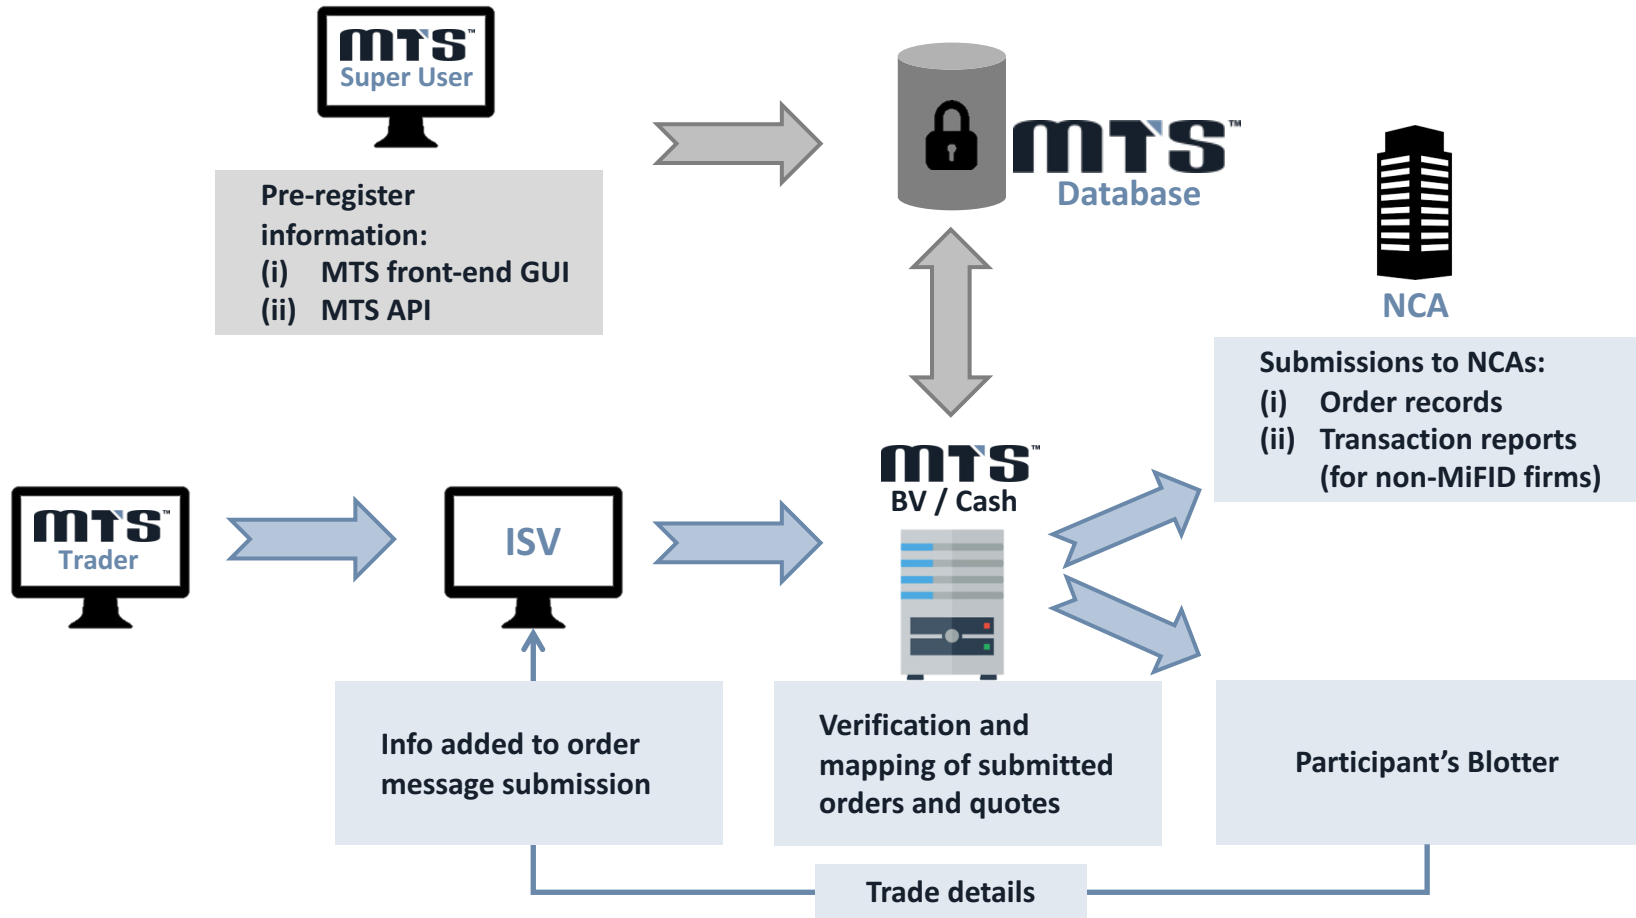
MTS™
Super User

Pre-register information:
(i) MTS front-end GUI
(ii) MTS API

MTS™
Database

NCA

Submissions to NCAs:
(i) Order records
(ii) Transaction reports (for non-MiFID firms)

MTS™
Trader

ISV

MTS™
BV / Cash

Info added to order message submission

Verification and mapping of submitted orders and quotes

Participant's Blotter

Trade details